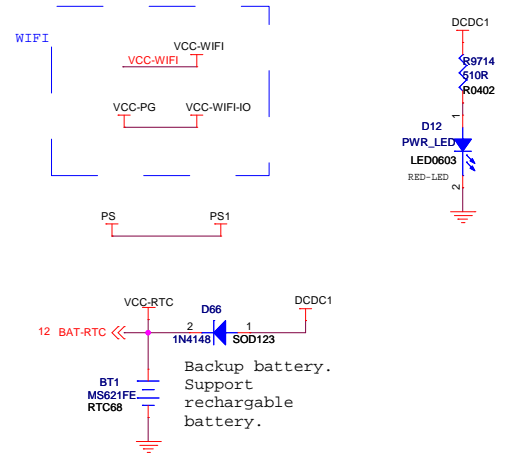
WIFI

VCC-WIFI
VCC-WIFI

VCC-PG
VCC-WIFI-IO

PS
PS1

DCDC1
R9714
510R
R0402
1
D12
PWR_LED
LED0603
RED-LED
2

VCC-RTC
D66
DCDC1
12 BAT-RTC
2
1
1N4148
SOD123
BT1
MS621FE
RTC68

Backup battery.
Support
rechargable
battery.